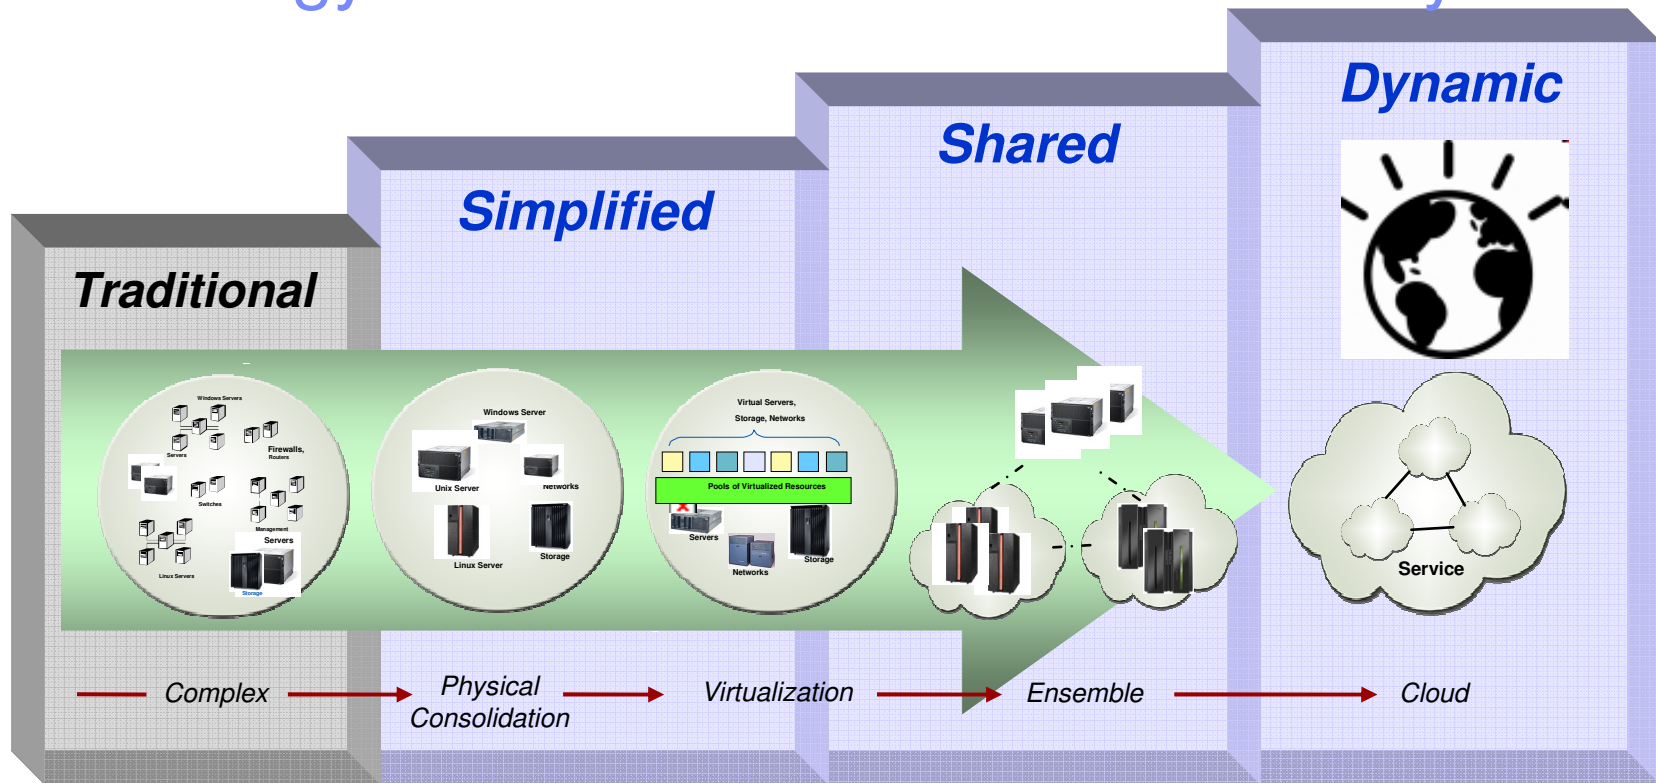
Dynamic

Shared

Simplified

Traditional

Windows Servers

Servers

Firewalls, Routers

Switches

Management

Servers

Linux Servers

Storage

Windows Server

Unix Server

Networks

Linux Server

Storage

Virtual Servers, Storage, Networks

Pools of Virtualized Resources

Servers

Networks

Storage

Service

Complex

Physical Consolidation

Virtualization

Ensemble

Cloud